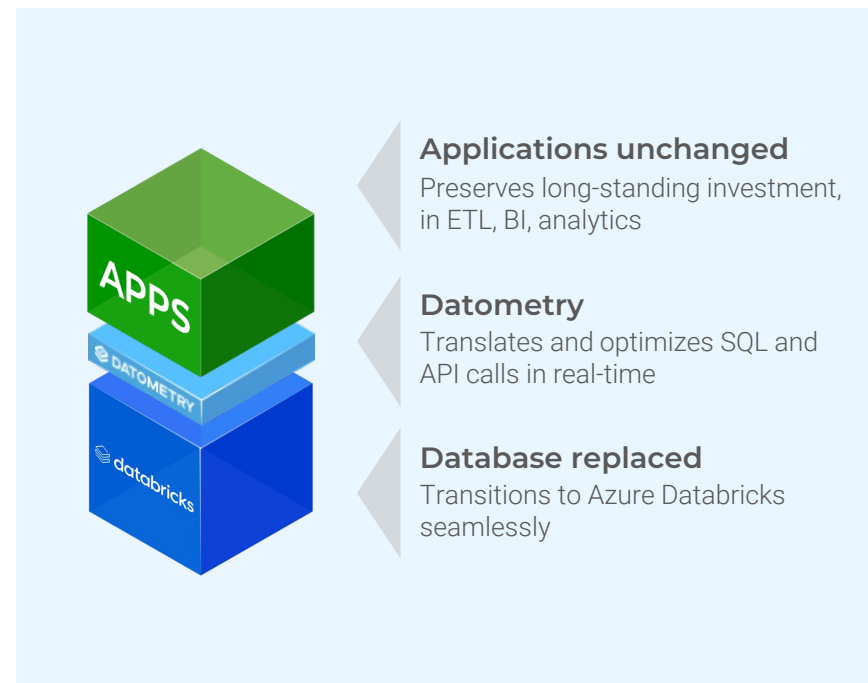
APPS

DATOMETRY

databricks

Applications unchanged
Preserves long-standing investment, in ETL, BI, analytics

Datometry
Translates and optimizes SQL and API calls in real-time

Database replaced
Transitions to Azure Databricks seamlessly